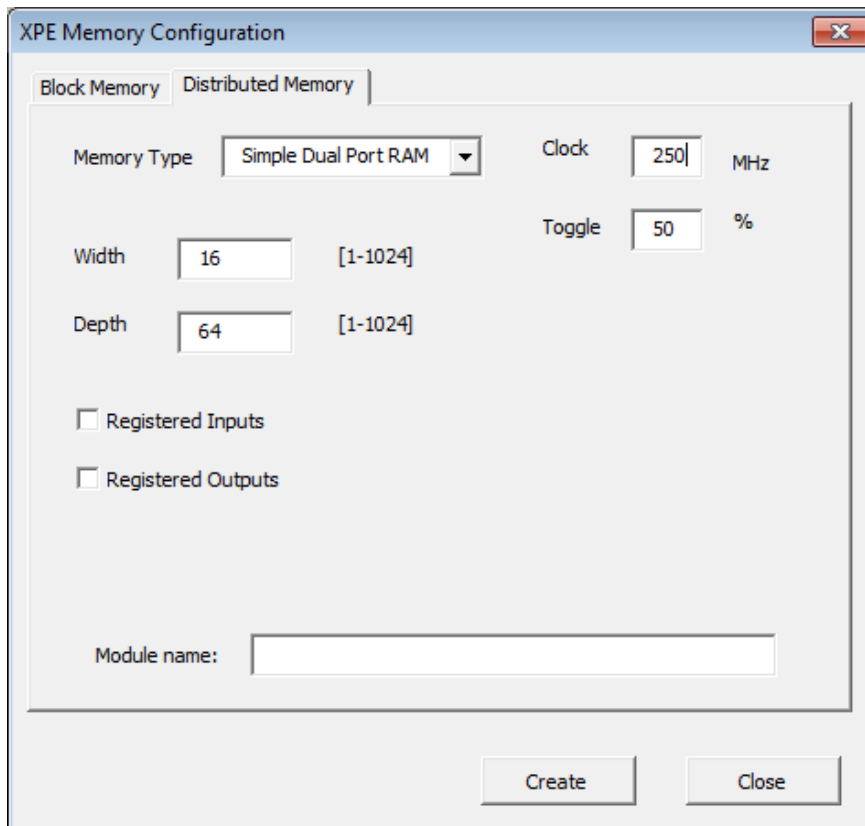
XPE Memory Configuration

Block Memory
Distributed Memory

Memory Type
Simple Dual Port RAM

Clock
250
MHz

Toggle
50
%

Width
16
[1-1024]

Depth
64
[1-1024]

Registered Inputs

Registered Outputs

Module name:

Create
Close